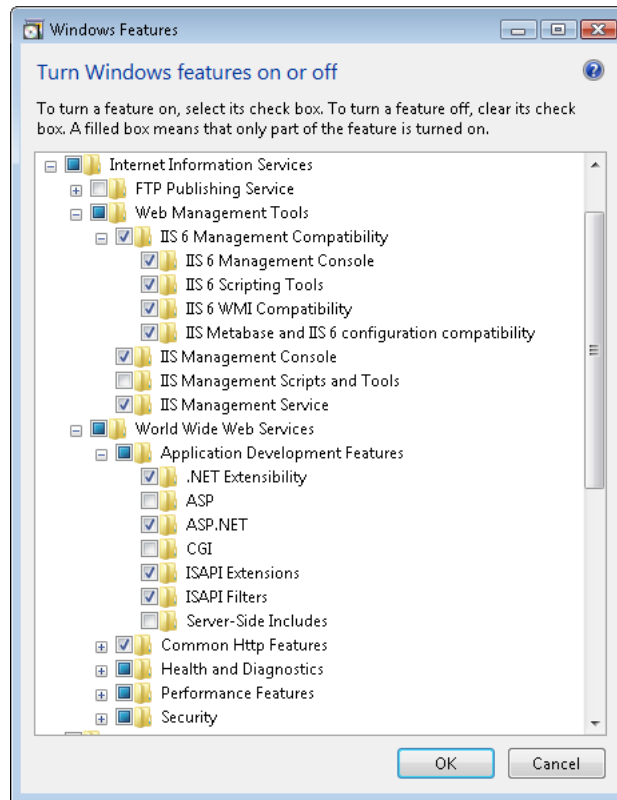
Windows Features

Turn Windows features on or off

To turn a feature on, select its check box. To turn a feature off, clear its check box. A filled box means that only part of the feature is turned on.

Internet Information Services
FTP Publishing Service
Web Management Tools
IIS 6 Management Compatibility
IIS 6 Management Console
IIS 6 Scripting Tools
IIS 6 WMI Compatibility
IIS Metabase and IIS 6 configuration compatibility
IIS Management Console
IIS Management Scripts and Tools
IIS Management Service
World Wide Web Services
Application Development Features
.NET Extensibility
ASP
ASP.NET
CGI
ISAPI Extensions
ISAPI Filters
Server-Side Includes
Common Http Features
Health and Diagnostics
Performance Features
Security

OK
Cancel